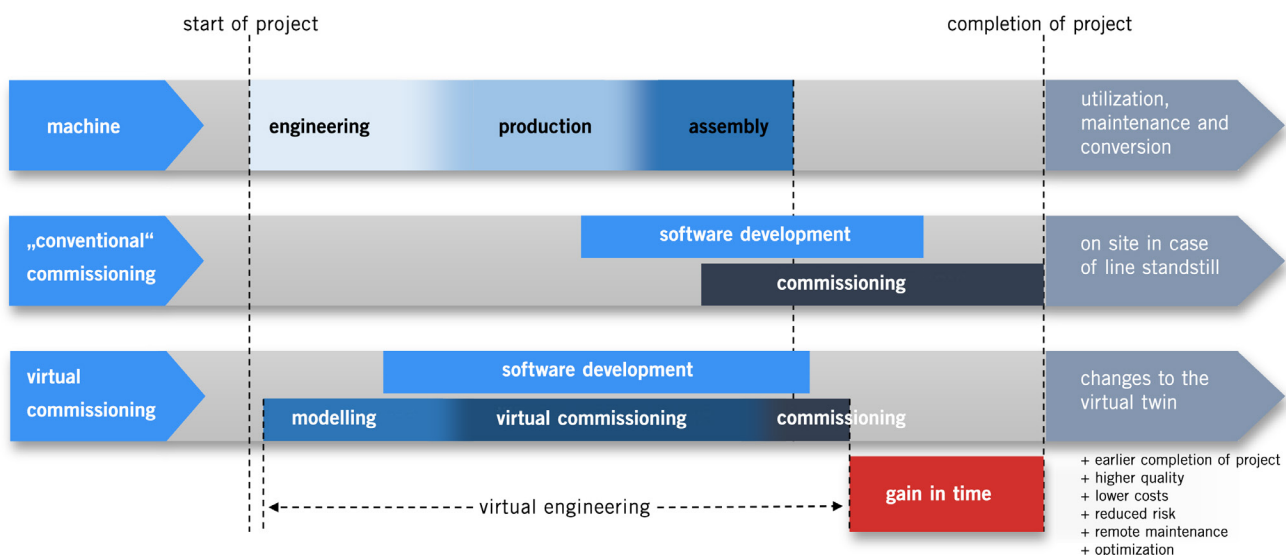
start of project

completion of project

machine

engineering

production

assembly

utilization, maintenance and conversion

„conventional“ commissioning

software development

commissioning

on site in case of line standstill

virtual commissioning

software development

modelling

virtual commissioning

commissioning

changes to the virtual twin

gain in time

virtual engineering

+ earlier completion of project
+ higher quality
+ lower costs
+ reduced risk
+ remote maintenance
+ optimization